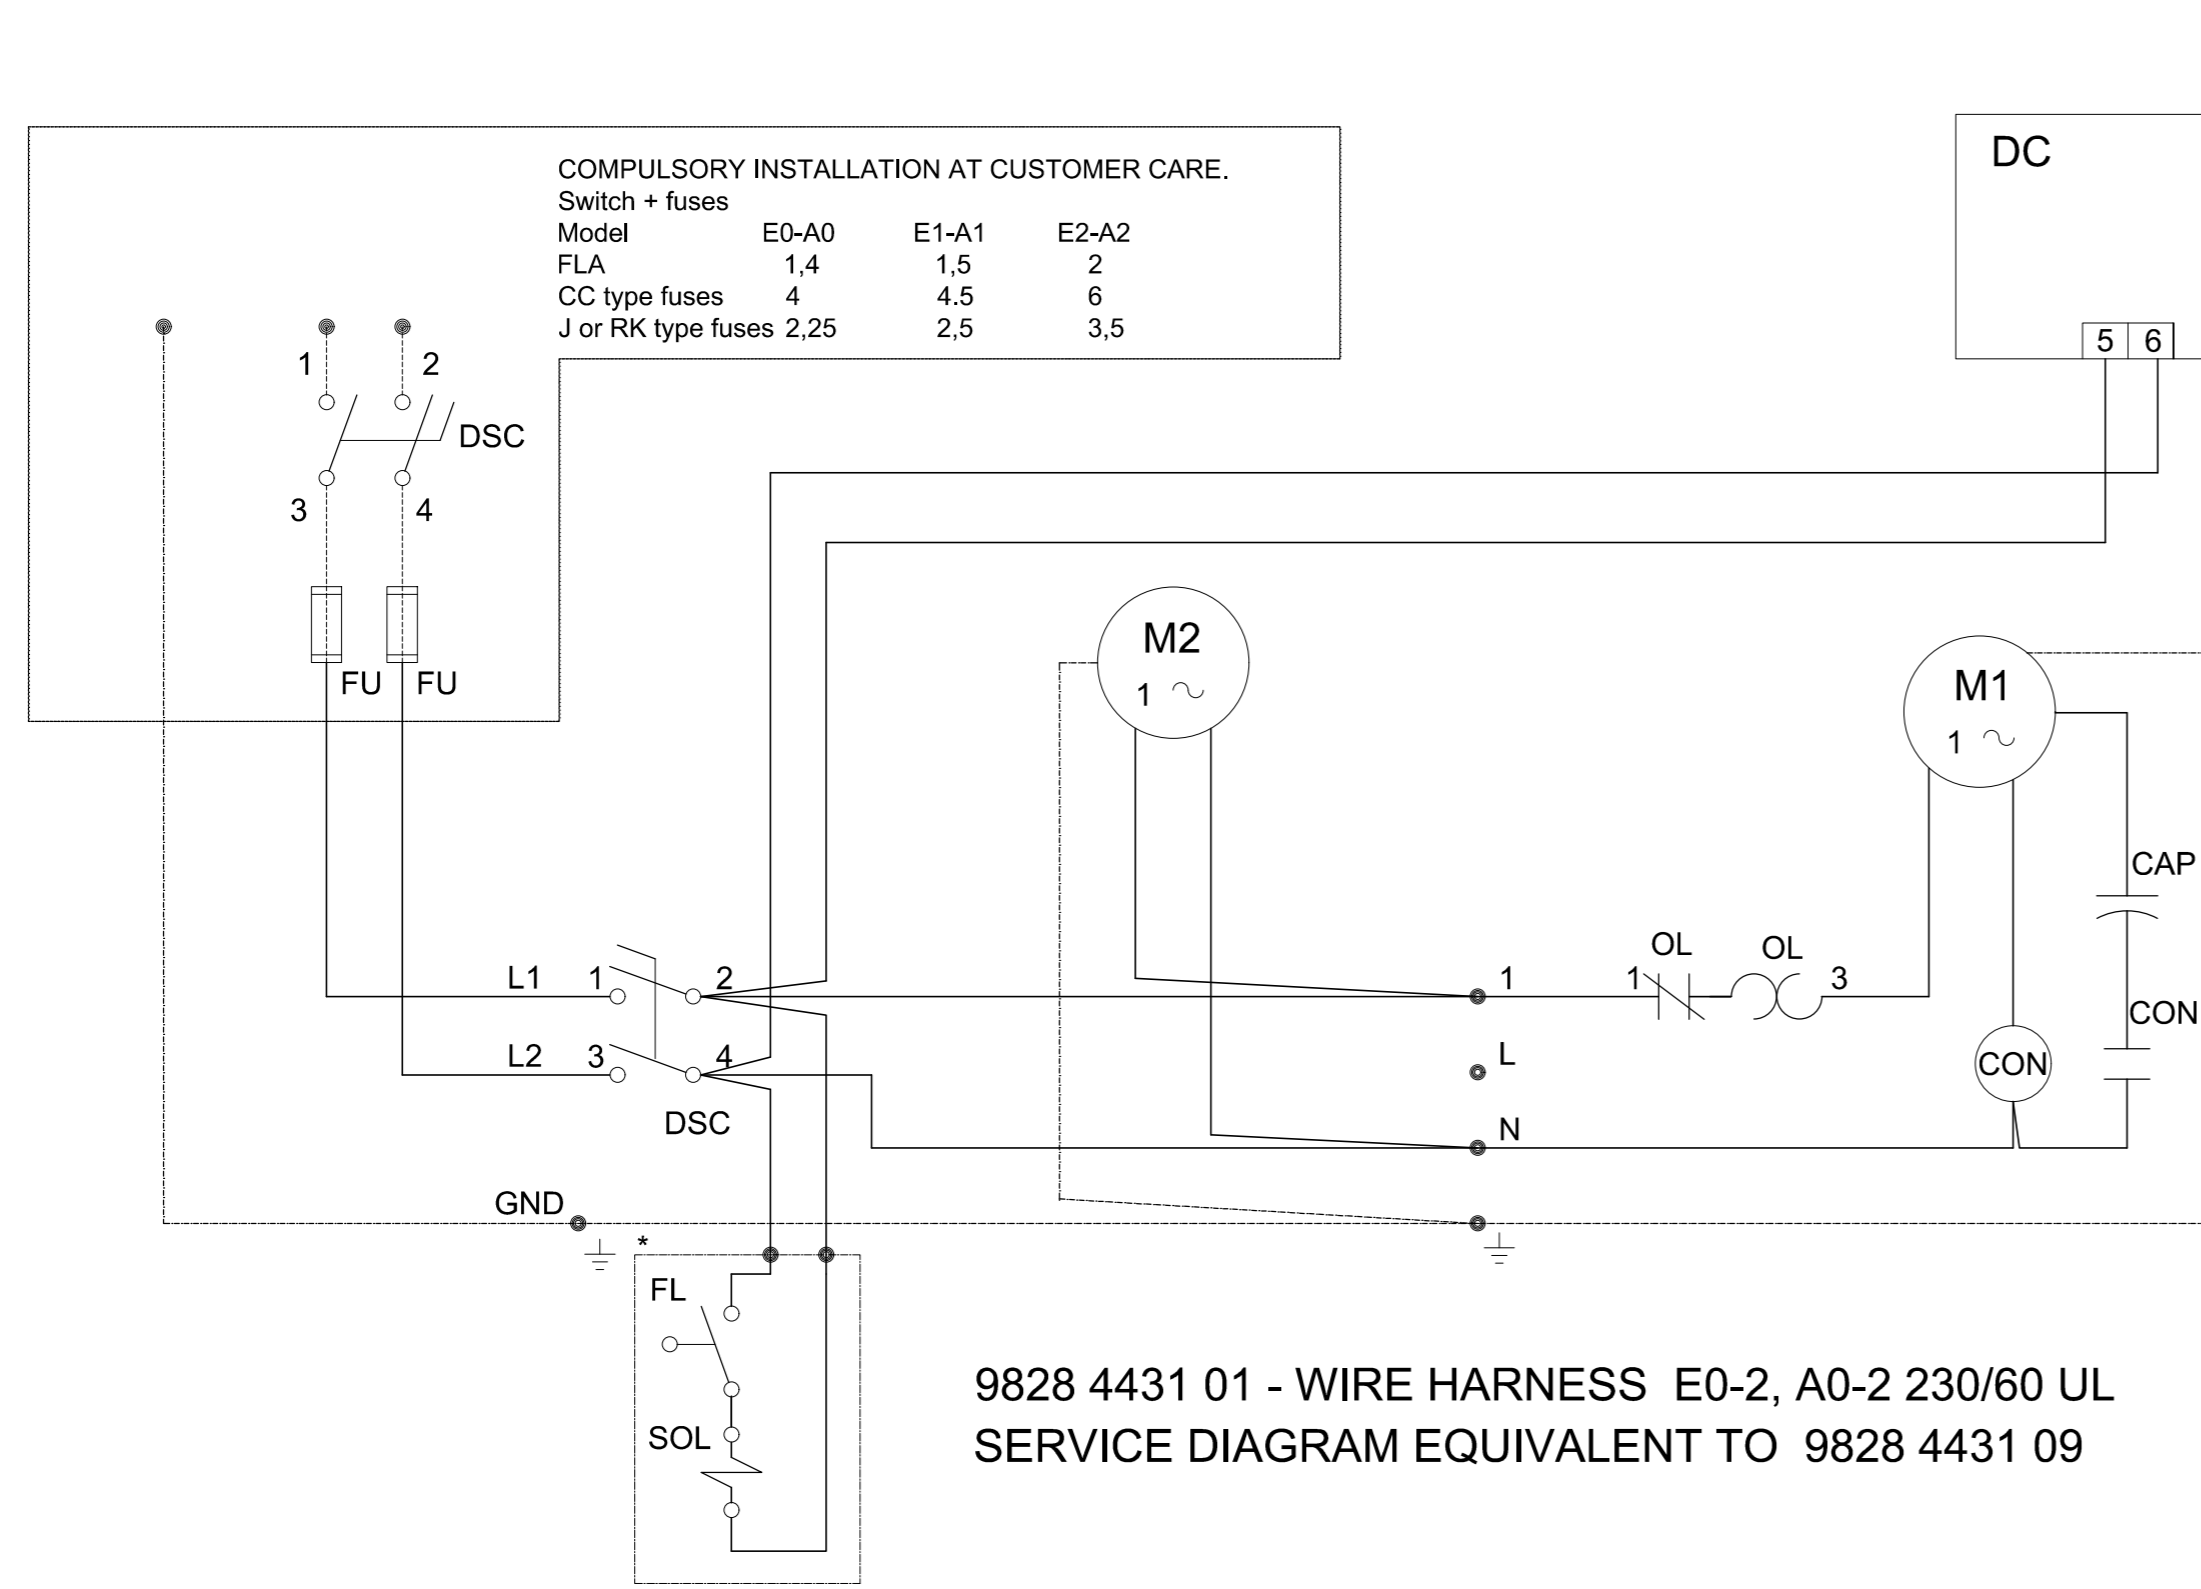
COMPULSORY INSTALLATION AT CUSTOMER CARE.
Switch + fuses

| Model | E0-A0 | E1-A1 | E2-A2 |
|---|---|---|---|
| FLA | 1,4 | 1,5 | 2 |
| CC type fuses | 4 | 4.5 | 6 |
| J or RK type fuses | 2,25 | 2,5 | 3,5 |

DC
5 6

1 2
DSC
3 4
FU FU

M2
1 ∿

M1
1 ∿

CAP
OL OL
1 1 3
L1 1 2
L2 3 4
L
N
DSC
CON
CON
GND
*
FL
SOL

9828 4431 01 - WIRE HARNESS E0-2, A0-2 230/60 UL
SERVICE DIAGRAM EQUIVALENT TO 9828 4431 09